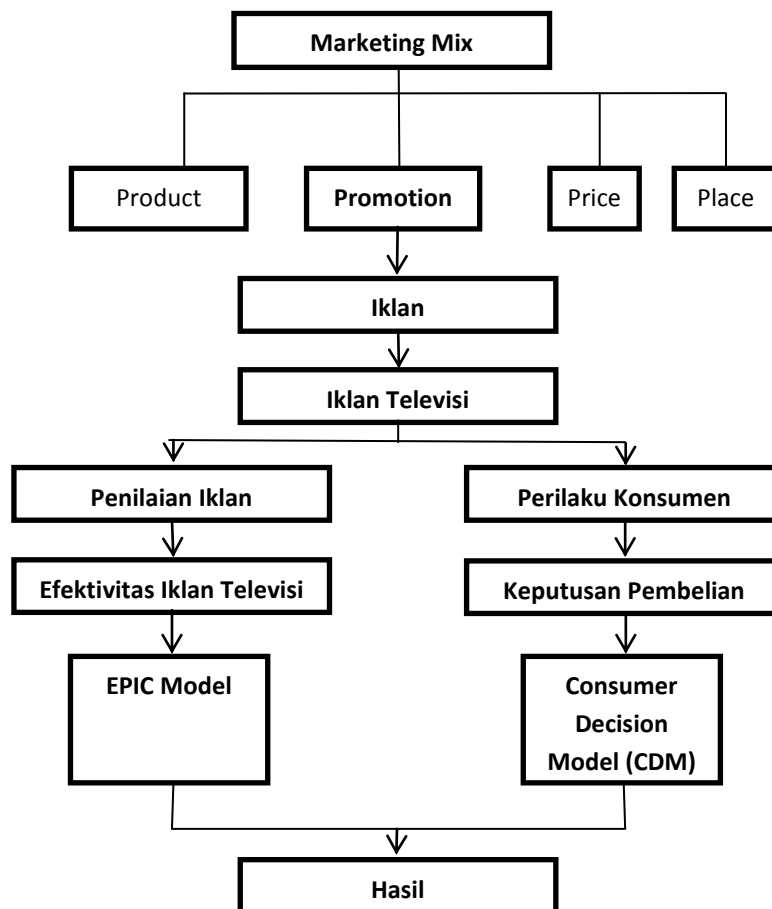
Marketing Mix

Product

Promotion

Price

Place

Iklan

Iklan Televisi

Penilaian Iklan

Efektivitas Iklan Televisi

EPIC Model

Perilaku Konsumen

Keputusan Pembelian

Consumer Decision Model (CDM)

Hasil